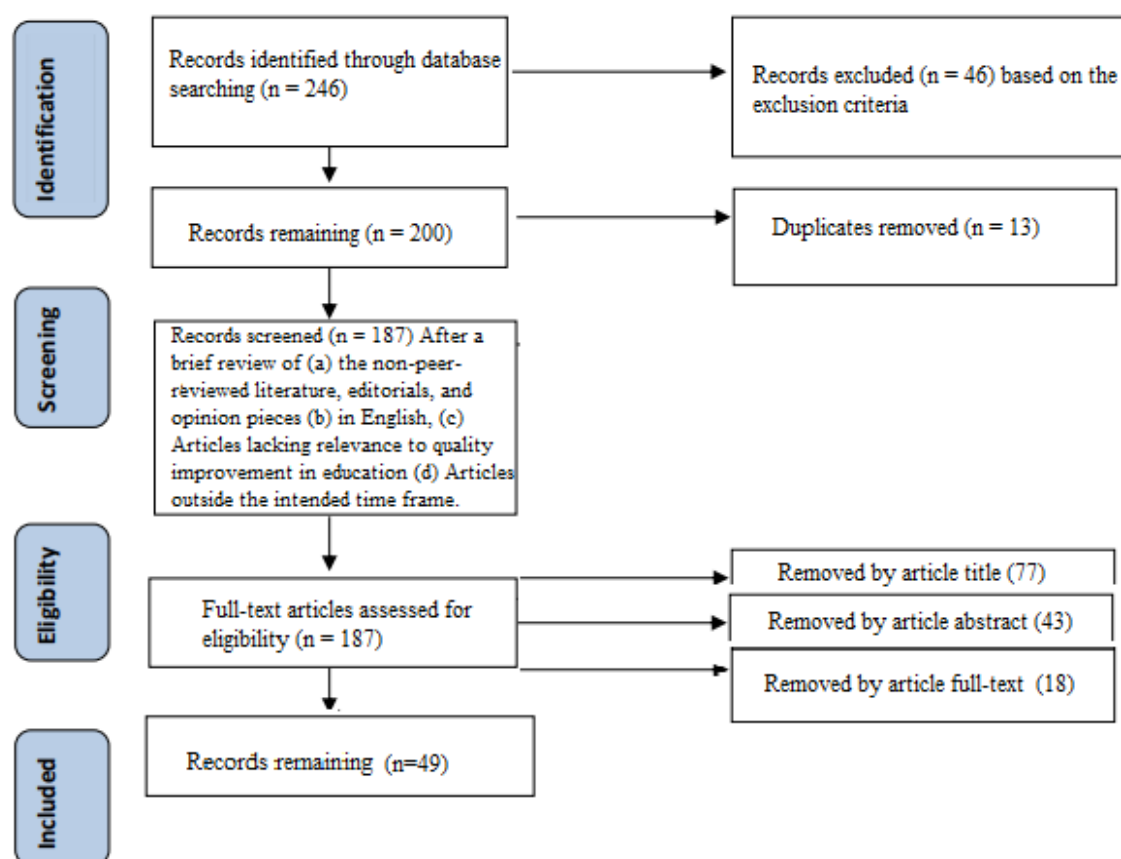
Identification

Records identified through database searching (n = 246)

Records excluded (n = 46) based on the exclusion criteria

Records remaining (n = 200)

Duplicates removed (n = 13)

Screening

Records screened (n = 187) After a brief review of (a) the non-peer-reviewed literature, editorials, and opinion pieces (b) in English, (c) Articles lacking relevance to quality improvement in education (d) Articles outside the intended time frame.

Eligibility

Full-text articles assessed for eligibility (n = 187)

Removed by article title (77)

Removed by article abstract (43)

Removed by article full-text (18)

Included

Records remaining (n=49)